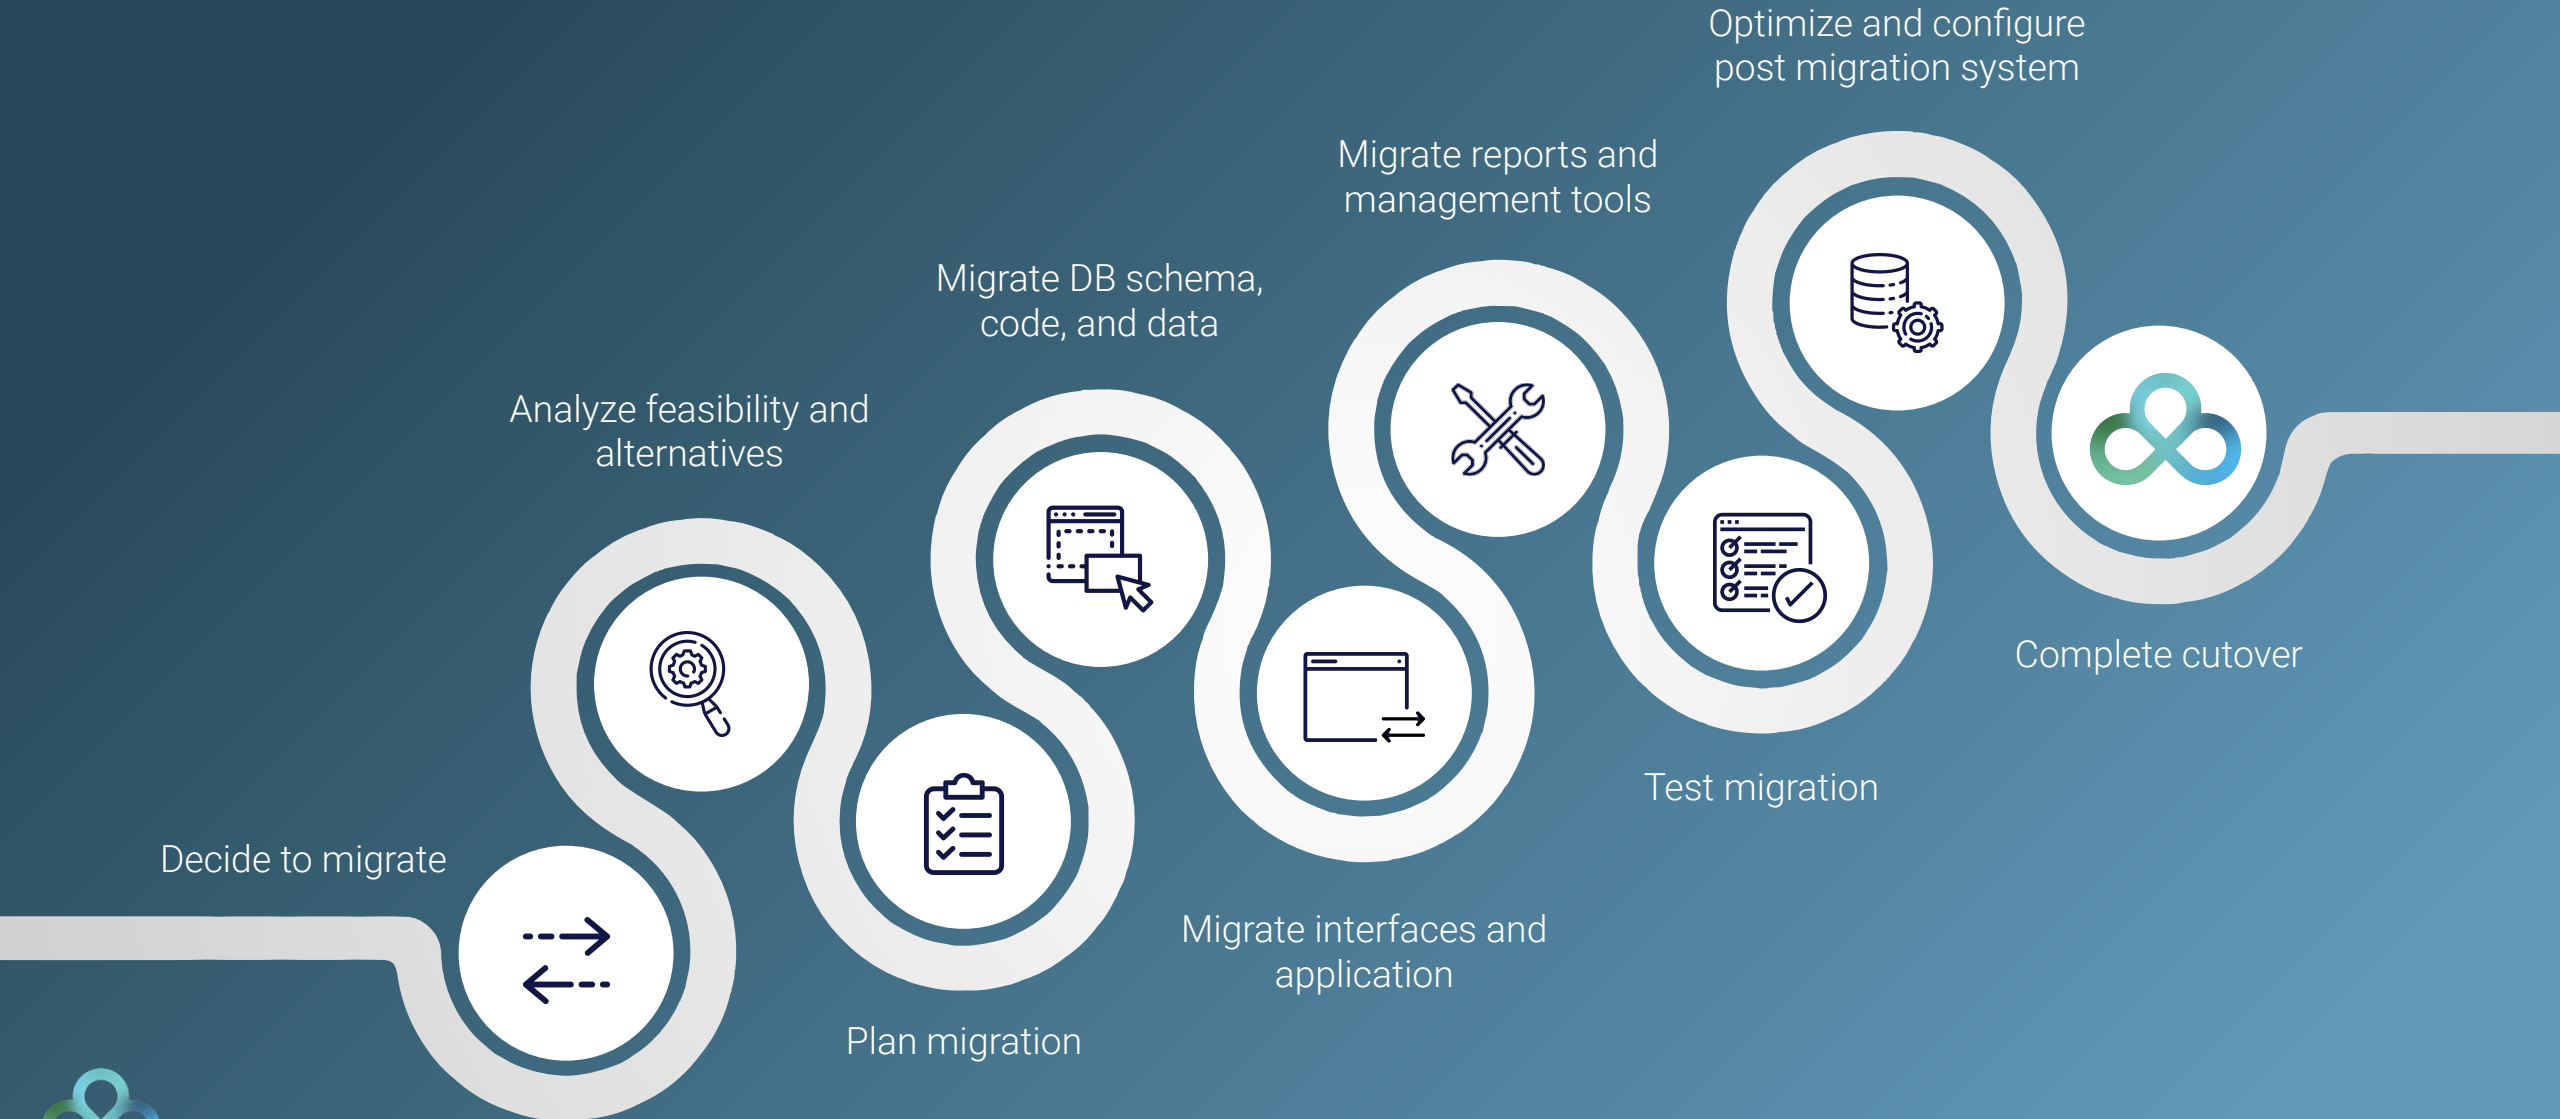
Optimize and configure post migration system

Migrate reports and management tools

Migrate DB schema, code, and data

Analyze feasibility and alternatives

Complete cutover

Test migration

Decide to migrate

Migrate interfaces and application

Plan migration